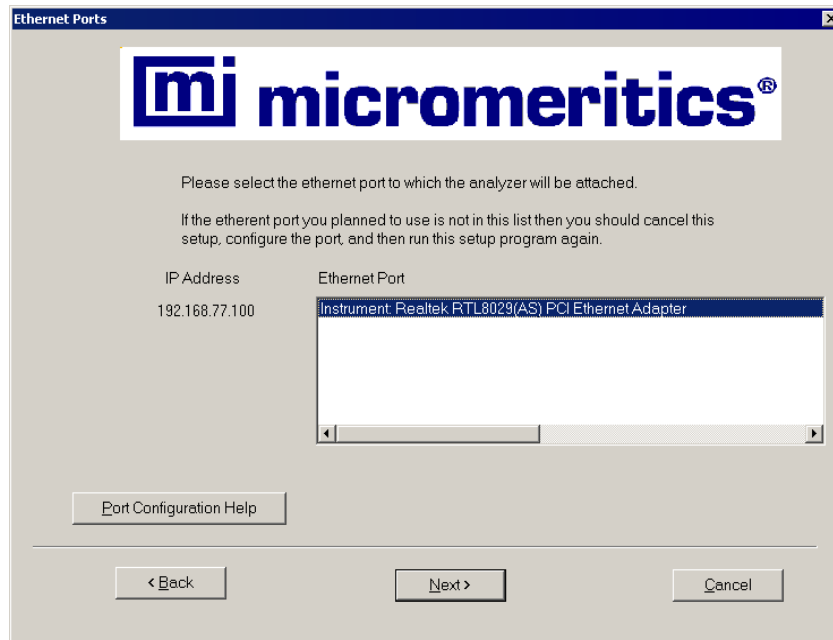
Ethernet Ports

mi micromeritics®

Please select the ethernet port to which the analyzer will be attached.

If the etherent port you planned to use is not in this list then you should cancel this setup, configure the port, and then run this setup program again.

IP Address

Ethernet Port

192.168.77.100

Instrument: Realtek RTL8029(AS) PCI Ethernet Adapter

Port Configuration Help

< Back

Next >

Cancel